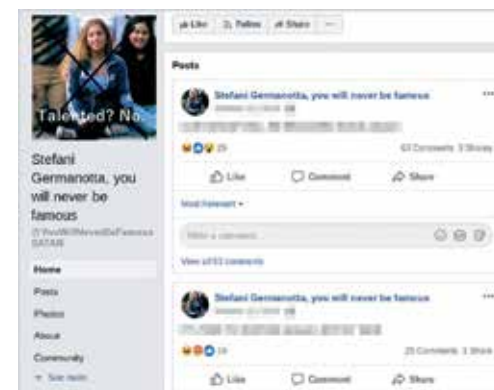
Talented? No.

Stefani Germanotta, you will never be famous

@YouWillNeverBeFamous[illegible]

Home

Posts

Photos

About

Community

See more

Like Follow Share ...

Posts

Stefani Germanotta, you will never be famous

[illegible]

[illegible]

25

63 Comments 3 Shares

Like

Comment

Share

Most Relevant

Write a comment...

View all 63 comments

Stefani Germanotta, you will never be famous

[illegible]

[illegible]

19

25 Comments 1 Share

Like

Comment

Share